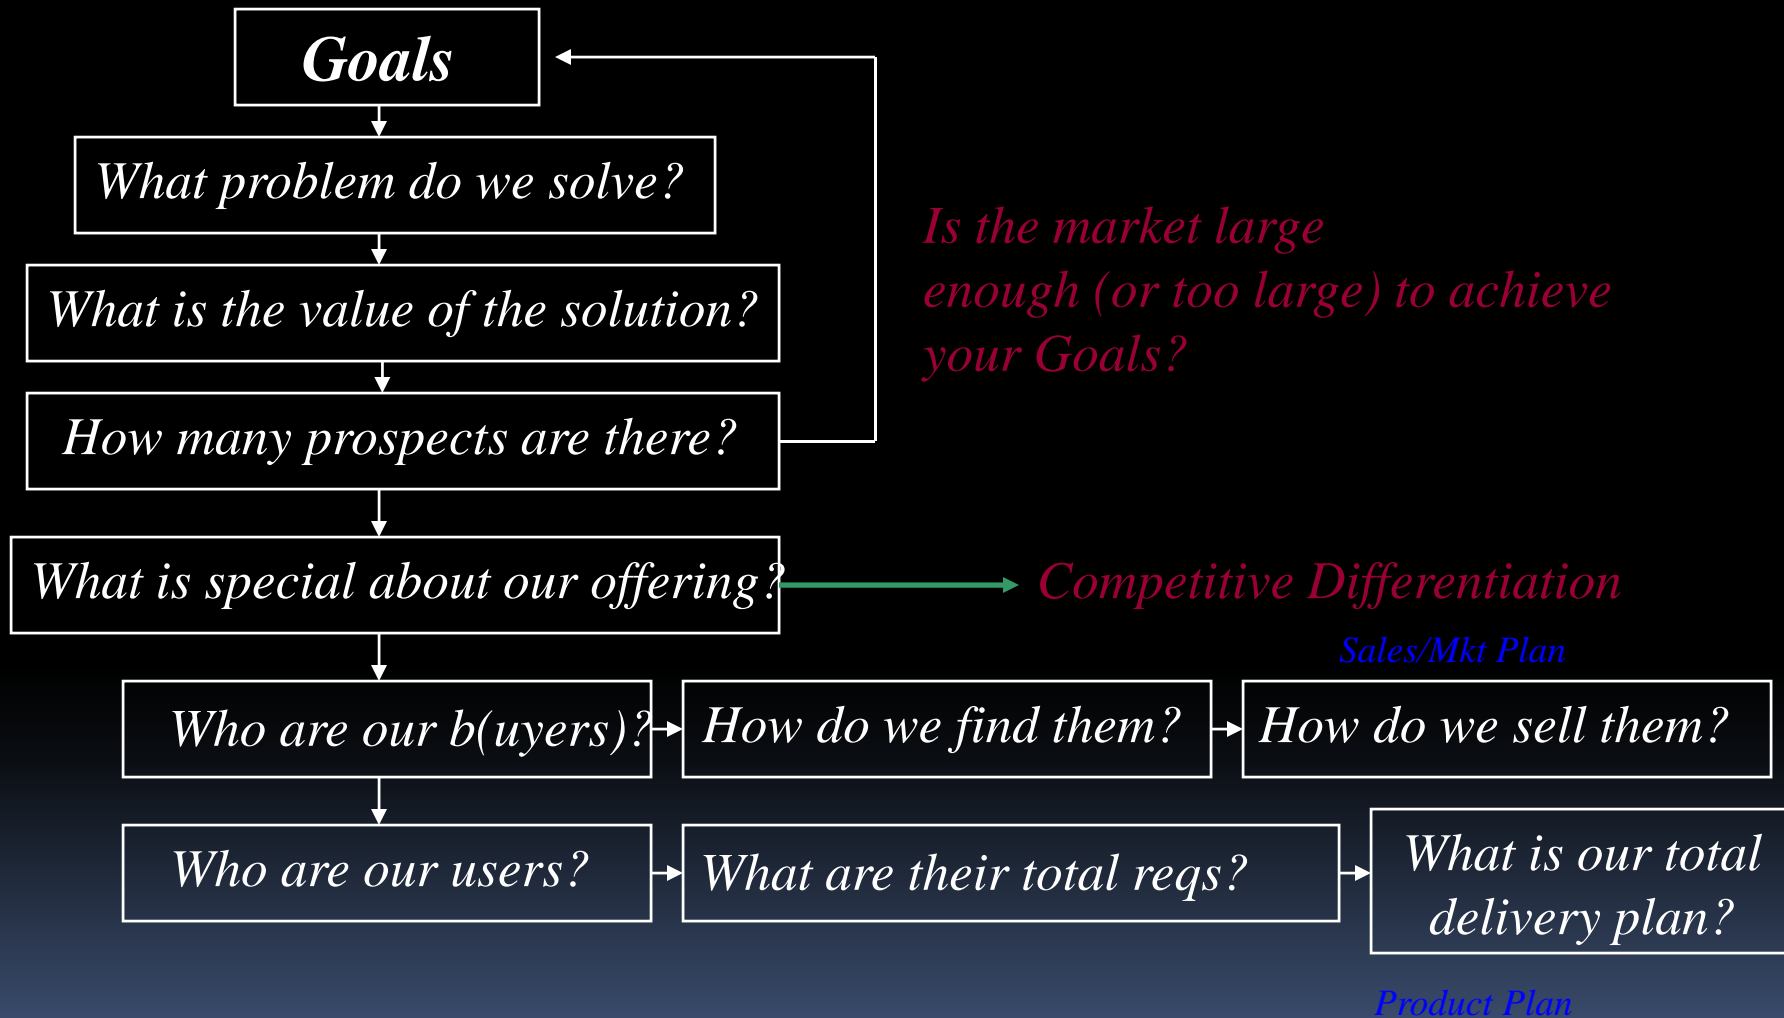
Goals

What problem do we solve?

What is the value of the solution?

How many prospects are there?

Is the market large enough (or too large) to achieve your Goals?

What is special about our offering?

Competitive Differentiation

Sales/Mkt Plan

Who are our b(uyers)?

How do we find them?

How do we sell them?

Who are our users?

What are their total reqs?

What is our total delivery plan?

Product Plan